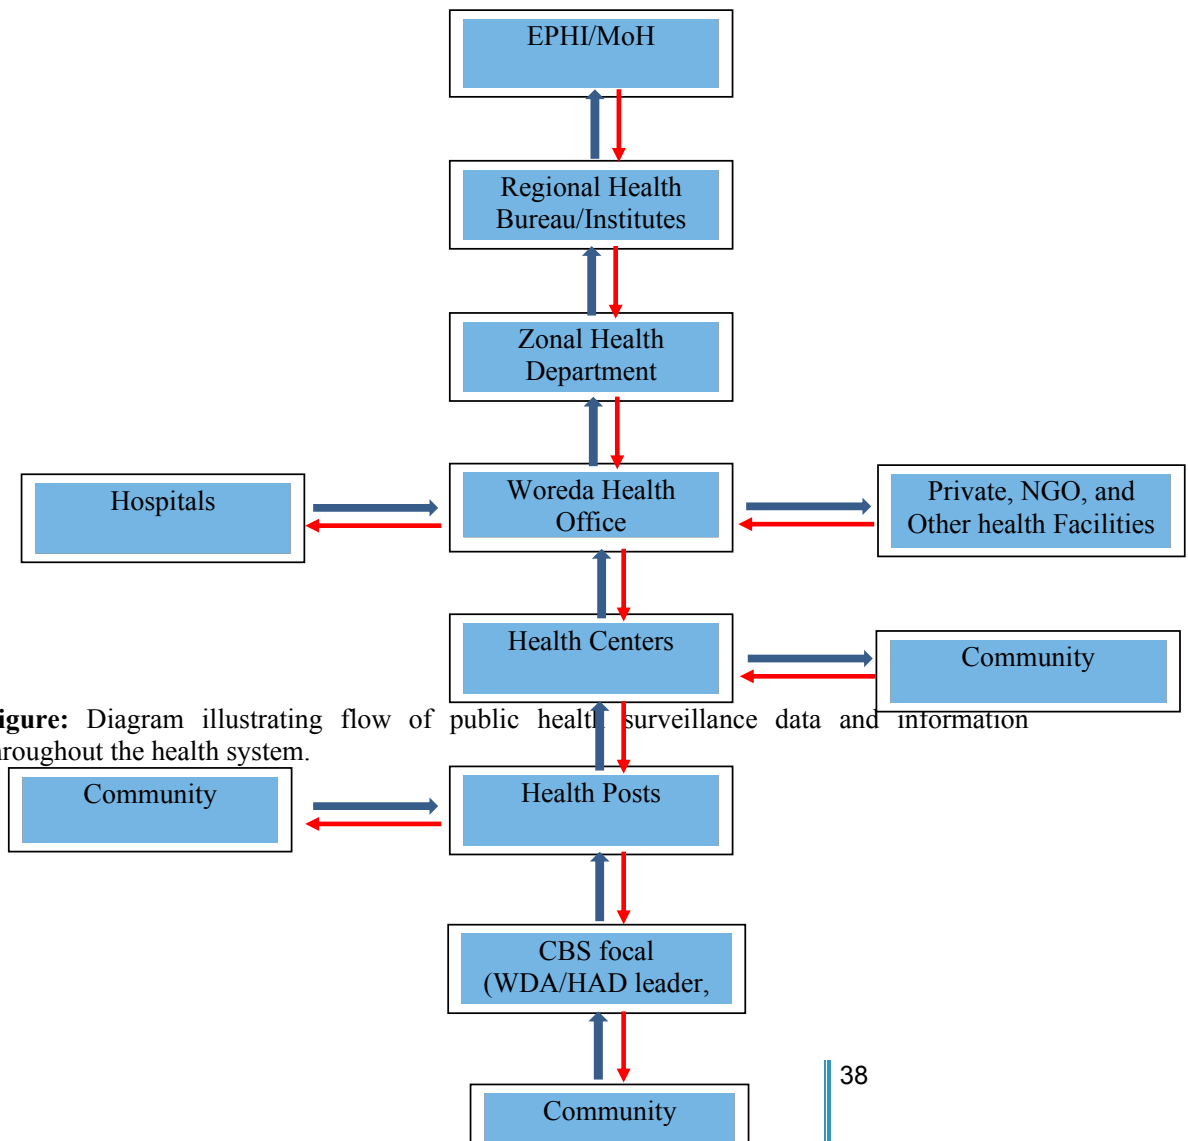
EPHI/MoH

Regional Health Bureau/Institutes

Zonal Health Department

Hospitals

Woreda Health Office

Private, NGO, and Other health Facilities

Health Centers

Community

igure: Diagram illustrating flow of public health surveillance data and information iroughout the health system.

Community

Health Posts

CBS focal (WDA/HAD leader,

Community

38